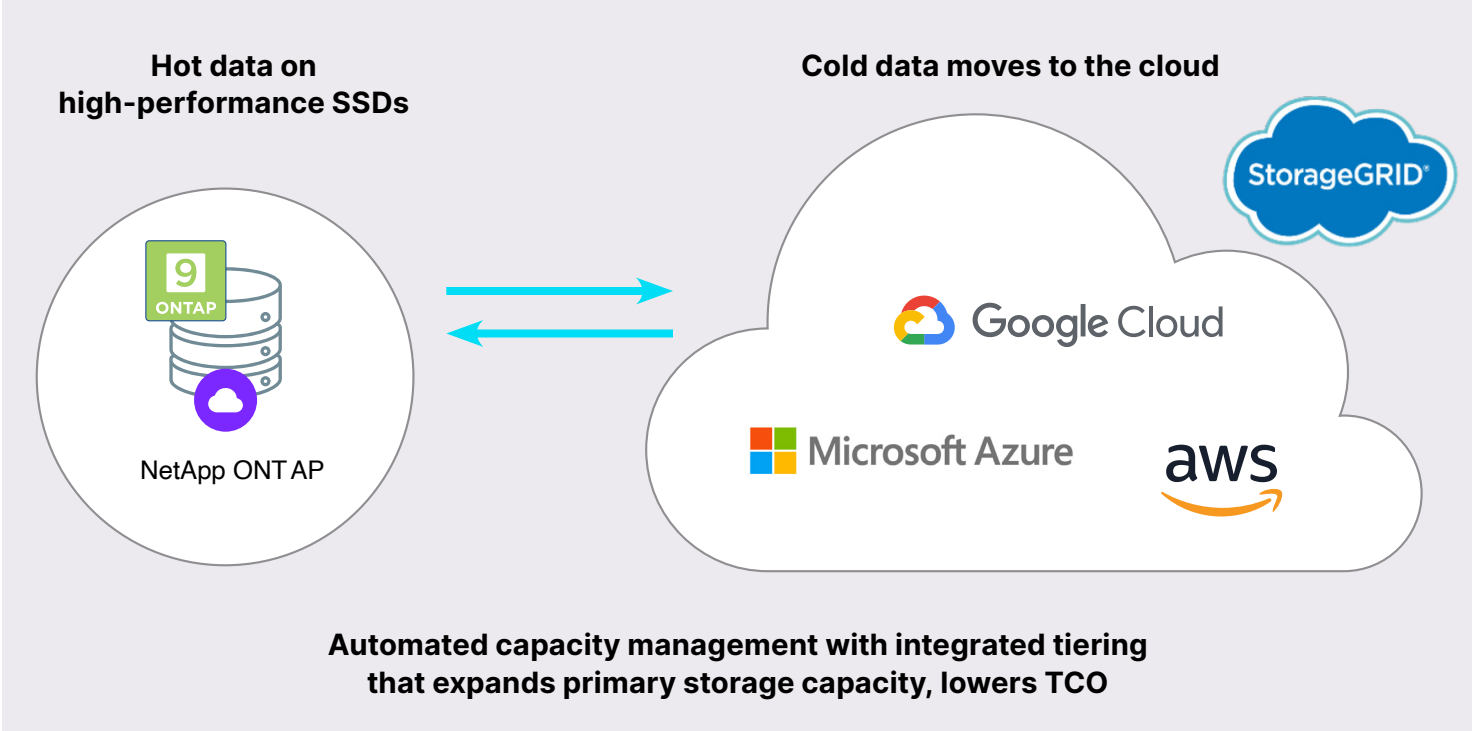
Hot data on high-performance SSDs

Cold data moves to the cloud

StorageGRID®

9
ONTAP

NetApp ONT AP

Google Cloud

Microsoft Azure

aws

Automated capacity management with integrated tiering that expands primary storage capacity, lowers TCO